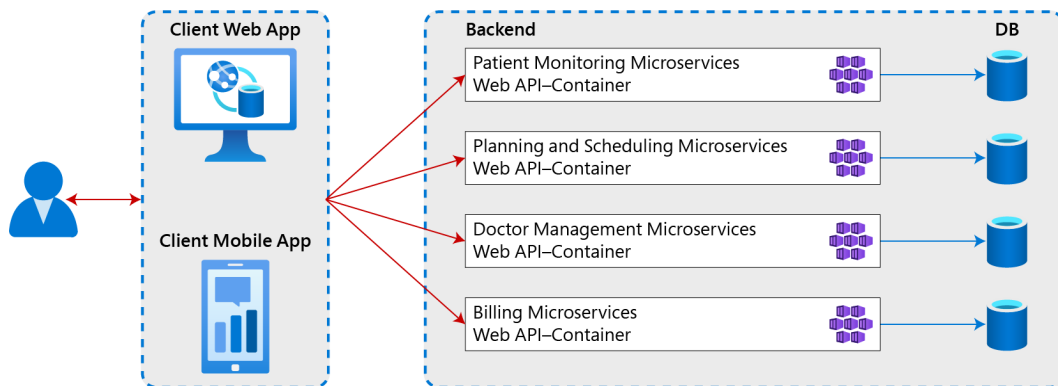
Client Web App

Client Mobile App

Backend

DB

Patient Monitoring Microservices
Web API–Container

Planning and Scheduling Microservices
Web API–Container

Doctor Management Microservices
Web API–Container

Billing Microservices
Web API–Container